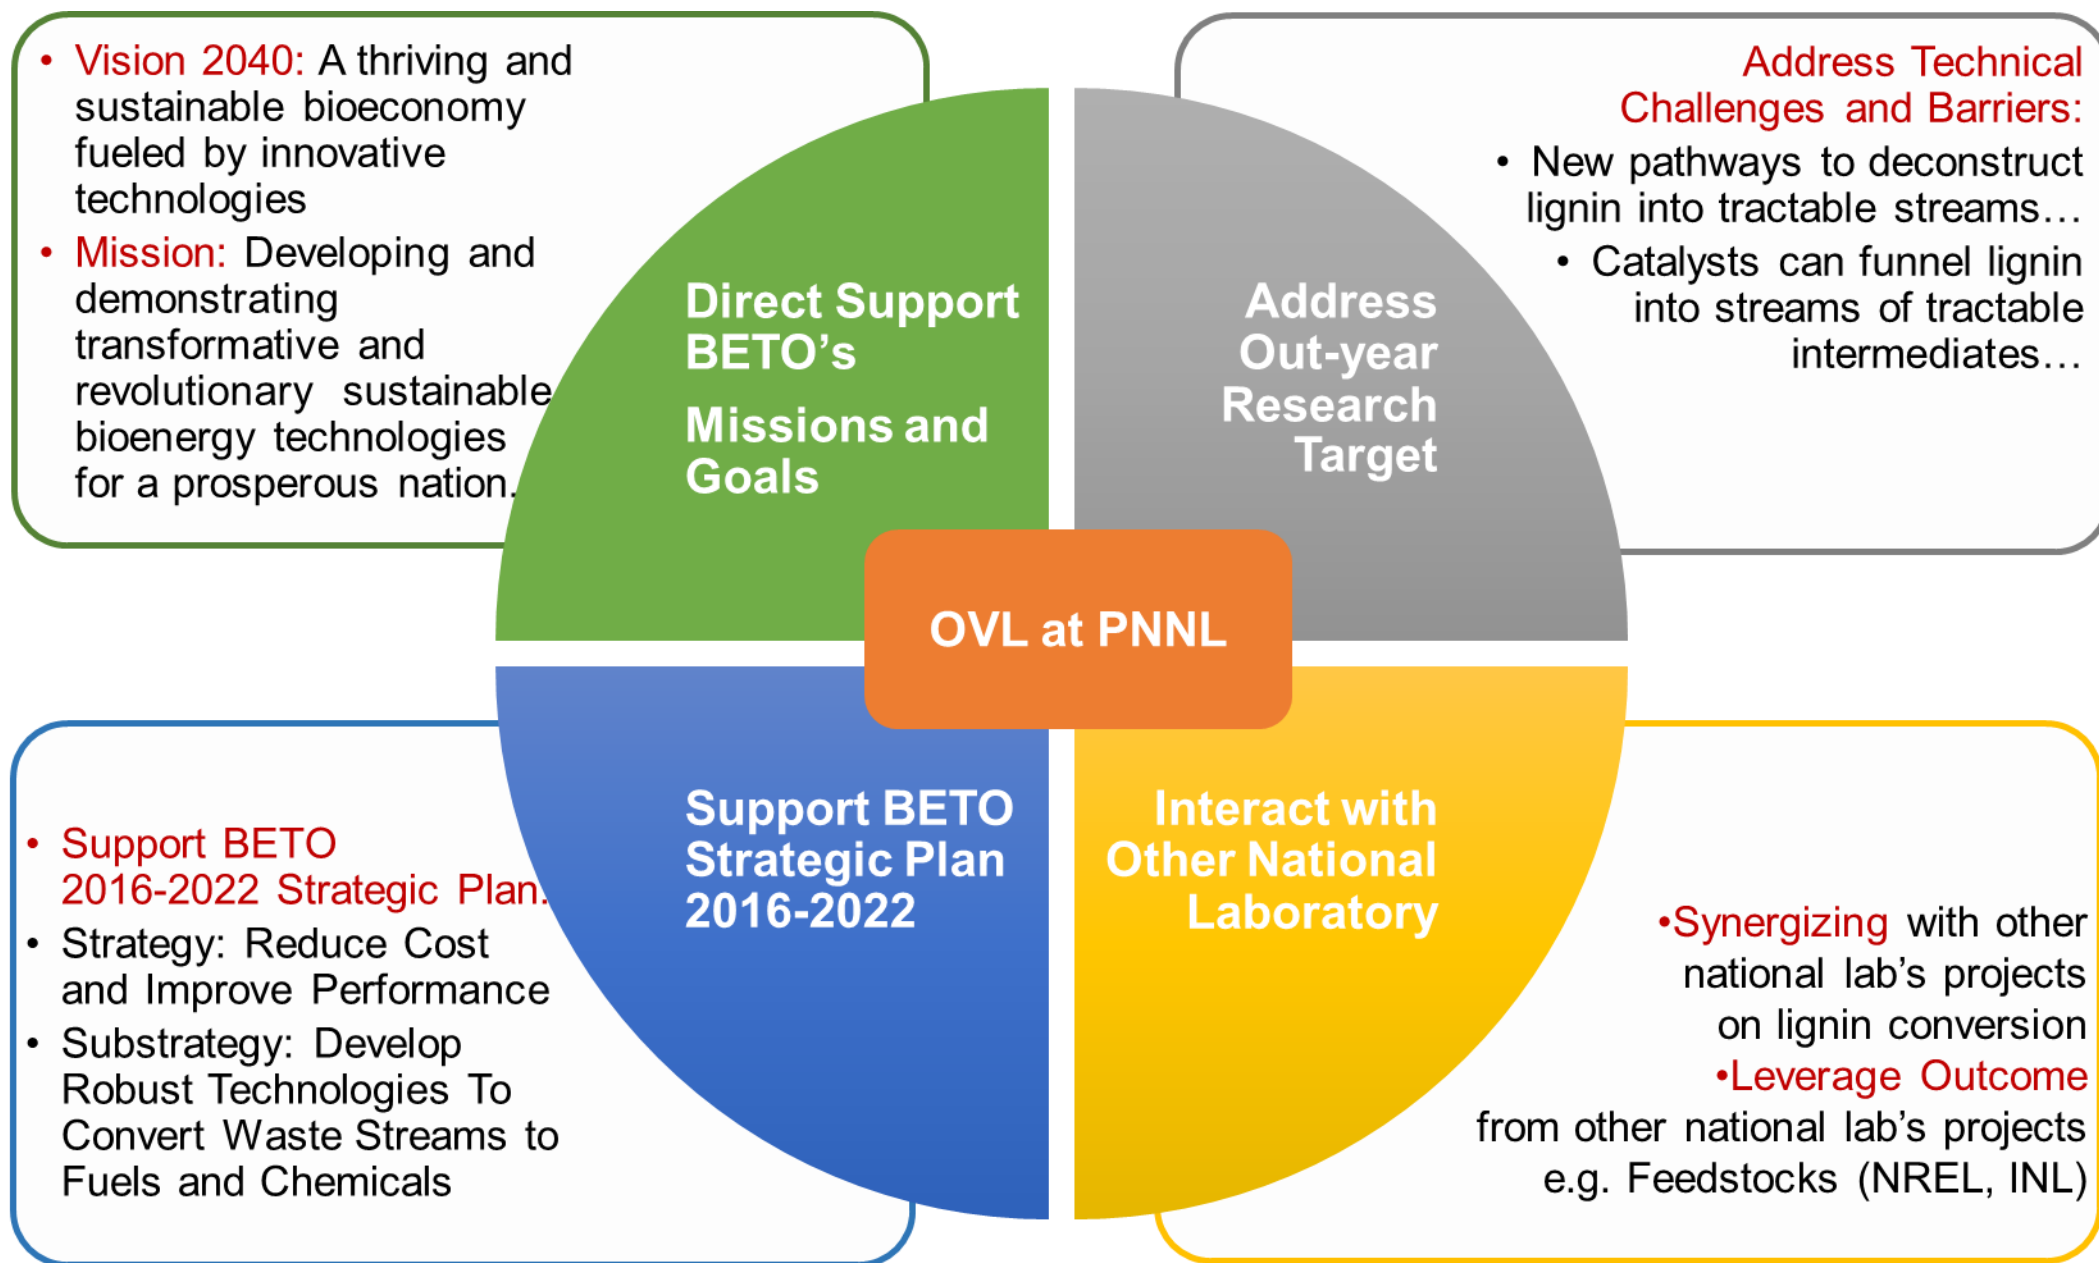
• Vision 2040: A thriving and sustainable bioeconomy fueled by innovative technologies
• Mission: Developing and demonstrating transformative and revolutionary sustainable bioenergy technologies for a prosperous nation.

Direct Support BETO's Missions and Goals

Address Out-year Research Target

Address Technical Challenges and Barriers:
• New pathways to deconstruct lignin into tractable streams…
• Catalysts can funnel lignin into streams of tractable intermediates…

OVL at PNNL

• Support BETO 2016-2022 Strategic Plan:
• Strategy: Reduce Cost and Improve Performance
• Substrategy: Develop Robust Technologies To Convert Waste Streams to Fuels and Chemicals

Support BETO Strategic Plan 2016-2022

Interact with Other National Laboratory

•Synergizing with other national lab's projects on lignin conversion
•Leverage Outcome from other national lab's projects e.g. Feedstocks (NREL, INL)